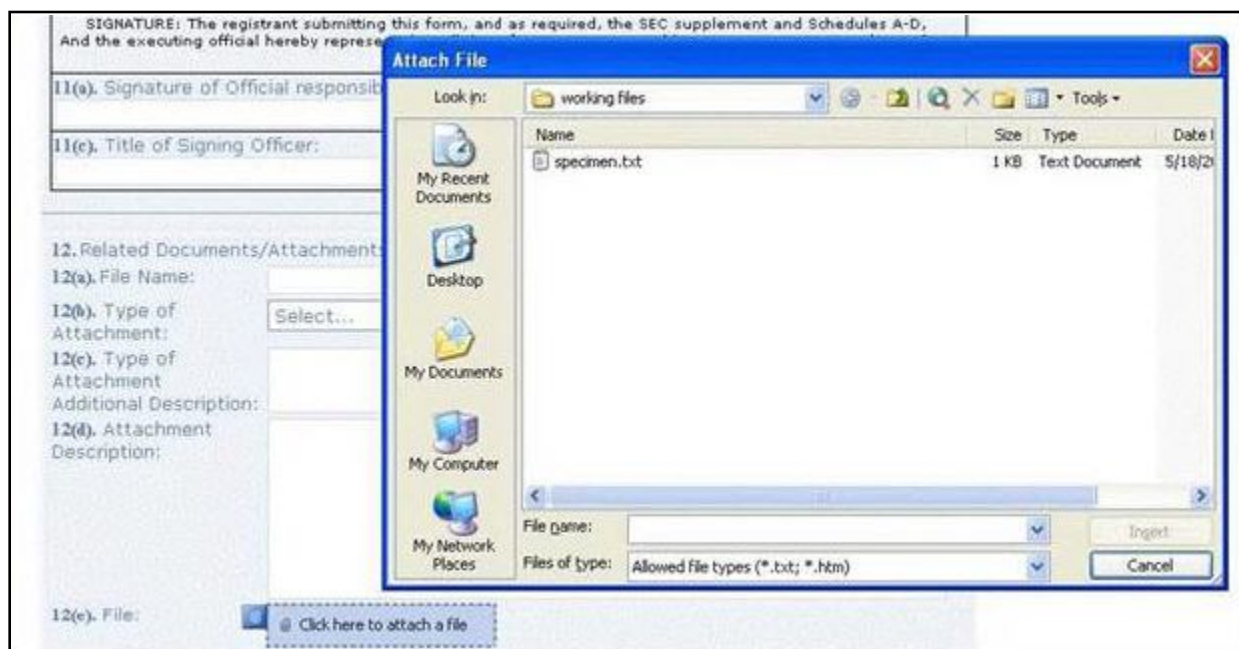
SIGNATURE: The registrant submitting this form, and as required, the SEC supplement and Schedules A-D, And the executing official hereby represe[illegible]

11(a). Signature of Official responsib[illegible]

11(c). Title of Signing Officer:

12. Related Documents/Attachment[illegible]

12(a). File Name:

12(b). Type of Attachment: Select...

12(c). Type of Attachment Additional Description:

12(d). Attachment Description:

12(e). File: Click here to attach a file

Attach File

Look in: working files

Tools

My Recent Documents

Desktop

My Documents

My Computer

My Network Places

| Name | Size | Type | Date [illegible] |
|---|---|---|---|
| specimen.txt | 1 KB | Text Document | 5/18/2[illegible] |

File name:

Files of type: Allowed file types (*.txt; *.htm)

Insert

Cancel